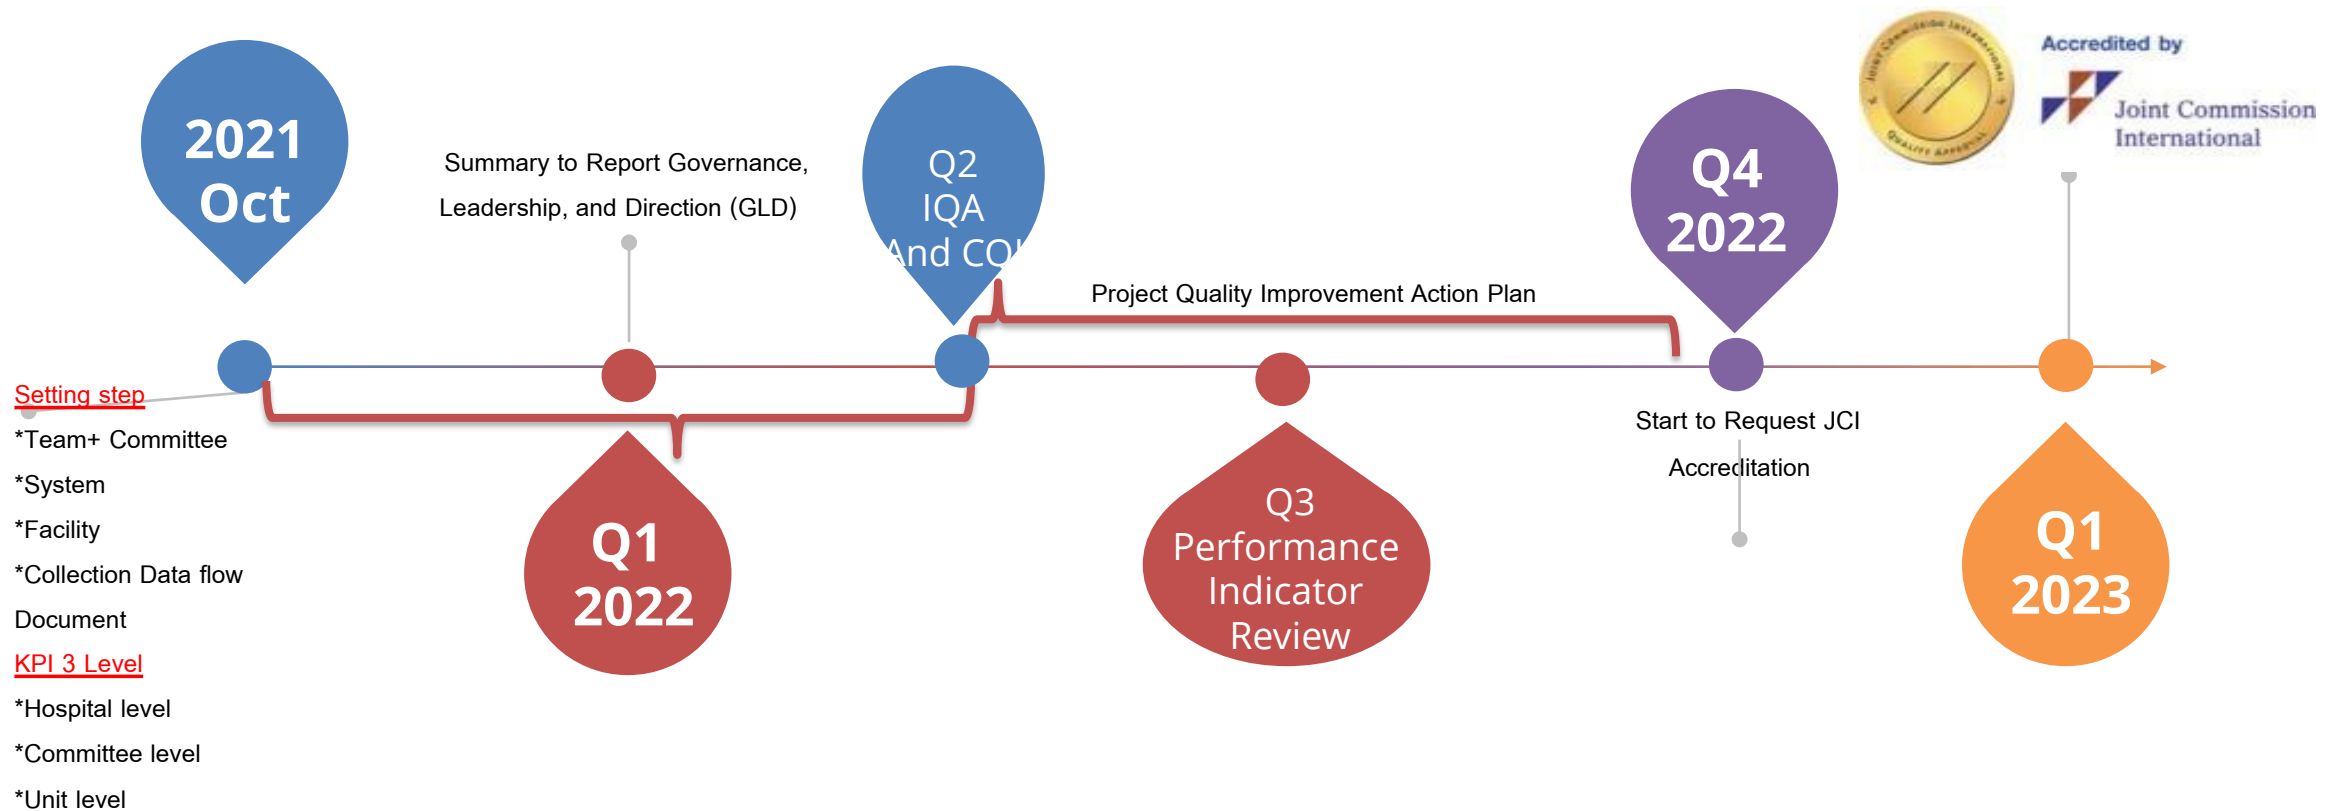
2021
Oct

Summary to Report Governance, Leadership, and Direction (GLD)

Q2
IQA
And CQI

Q4
2022

Accredited by
Joint Commission International

Project Quality Improvement Action Plan

Setting step
*Team+ Committee
*System
*Facility
*Collection Data flow
Document
KPI 3 Level
*Hospital level
*Committee level
*Unit level

Q1
2022

Q3
Performance
Indicator
Review

Start to Request JCI
Accreditation

Q1
2023